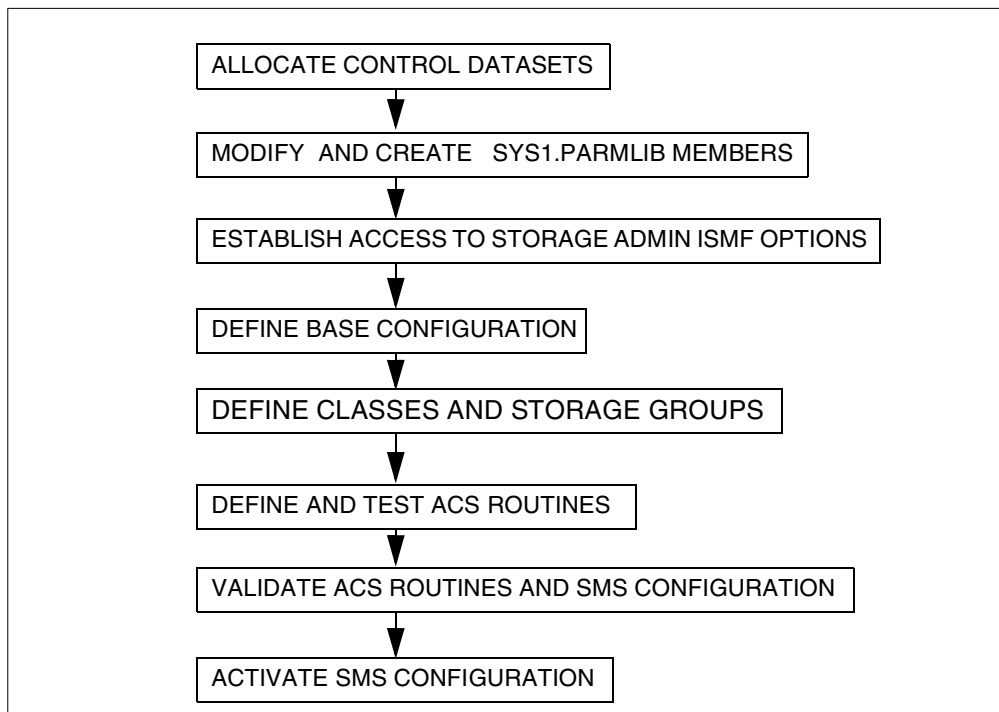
ALLOCATE CONTROL DATASETS

MODIFY AND CREATE SYS1.PARMLIB MEMBERS

ESTABLISH ACCESS TO STORAGE ADMIN ISMF OPTIONS

DEFINE BASE CONFIGURATION

DEFINE CLASSES AND STORAGE GROUPS

DEFINE AND TEST ACS ROUTINES

VALIDATE ACS ROUTINES AND SMS CONFIGURATION

ACTIVATE SMS CONFIGURATION